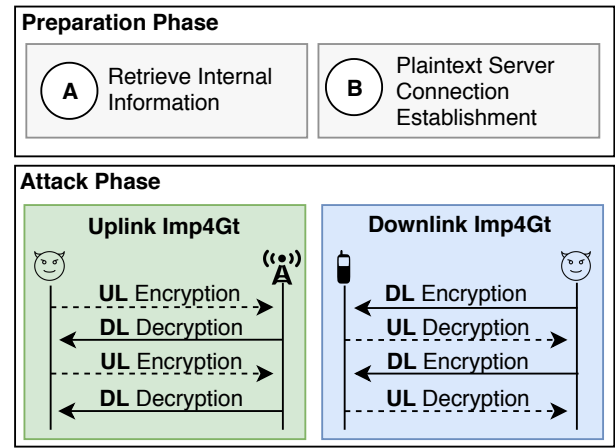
Preparation Phase

A Retrieve Internal Information

B Plaintext Server Connection Establishment

Attack Phase

Uplink Imp4Gt

UL Encryption

DL Decryption

UL Encryption

DL Decryption

Downlink Imp4Gt

DL Encryption

UL Decryption

DL Encryption

UL Decryption